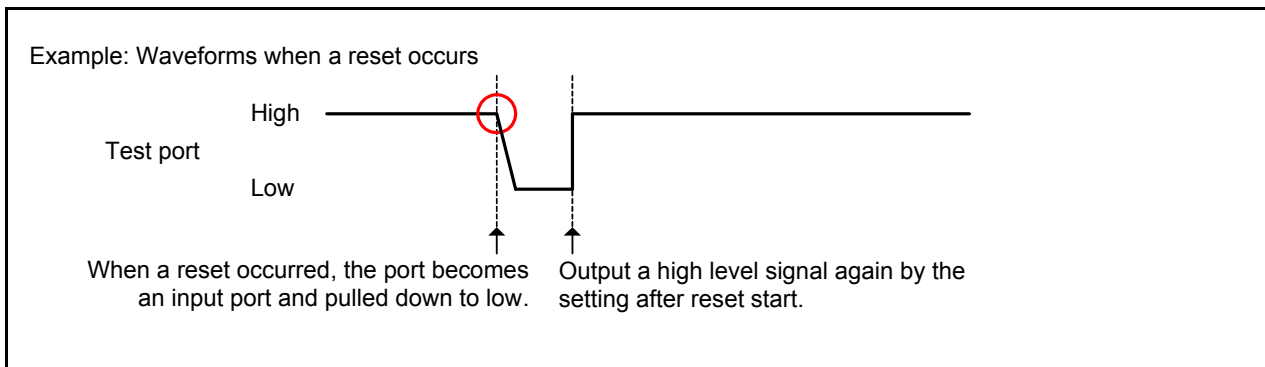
Example: Waveforms when a reset occurs

High

Test port

Low

When a reset occurred, the port becomes an input port and pulled down to low.

Output a high level signal again by the setting after reset start.